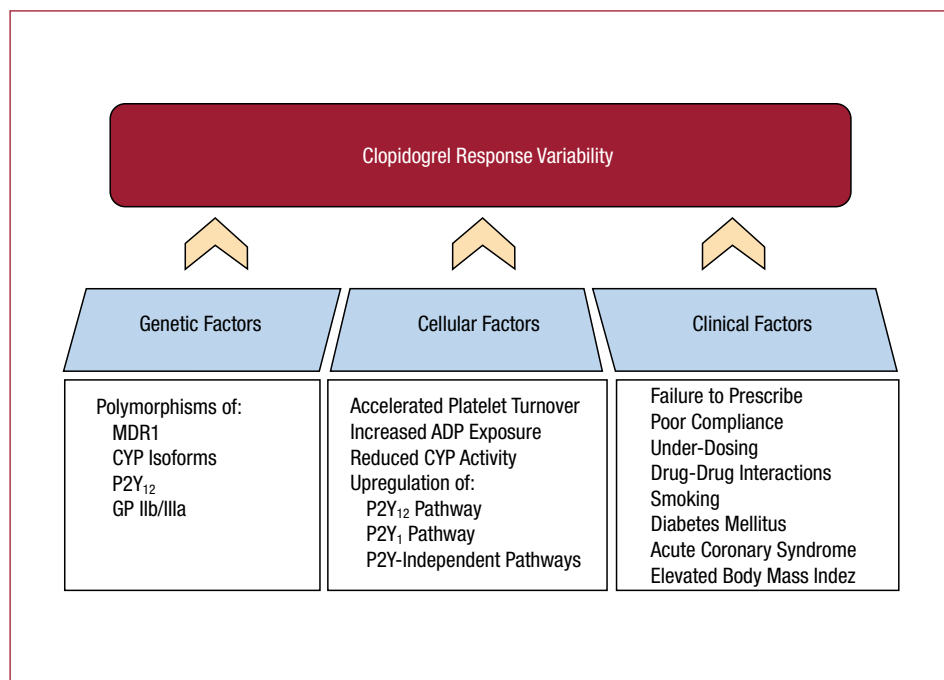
Clopidogrel Response Variability

Genetic Factors

Cellular Factors

Clinical Factors

Polymorphisms of:
MDR1
CYP Isoforms
P2Y$_{12}$
GP IIb/IIIa

Accelerated Platelet Turnover
Increased ADP Exposure
Reduced CYP Activity
Upregulation of:
P2Y$_{12}$ Pathway
P2Y$_{1}$ Pathway
P2Y-Independent Pathways

Failure to Prescribe
Poor Compliance
Under-Dosing
Drug-Drug Interactions
Smoking
Diabetes Mellitus
Acute Coronary Syndrome
Elevated Body Mass Indez